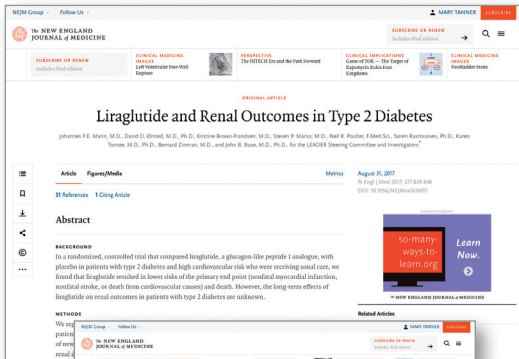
NEJM Group ⌄ Follow Us ⌄

MARY TANNER SUBSCRIBE

The NEW ENGLAND JOURNAL of MEDICINE

SUBSCRIBE OR RENEW Includes iPad edition →

SUBSCRIBE OR RENEW Includes iPad edition

CLINICAL MEDICINE IMAGES Left Ventricular Free-Wall Rupture

PERSPECTIVE The HITECH Era and the Path Forward

CLINICAL IMPLICATIONS Game of TOR — The Target of Rapamycin Rules Four Kingdoms

CLINICAL MEDICINE IMAGES NeoBladder Stone

ORIGINAL ARTICLE

Liraglutide and Renal Outcomes in Type 2 Diabetes

Johannes F.E. Mann, M.D., David D. Ørsted, M.D., Ph.D., Kirstine Brown-Frandsen, M.D., Steven P. Marso, M.D., Neil R. Poulter, F.Med.Sci., Søren Rasmussen, Ph.D., Karen Tornøe, M.D., Ph.D., Bernard Zinman, M.D., and John B. Buse, M.D., Ph.D., for the LEADER Steering Committee and Investigators*

Article Figures/Media Metrics

31 References 1 Citing Article

August 31, 2017
N Engl J Med 2017; 377:839-848
DOI: 10.1056/NEJMoa1616011

Abstract

BACKGROUND

In a randomized, controlled trial that compared liraglutide, a glucagon-like peptide 1 analogue, with placebo in patients with type 2 diabetes and high cardiovascular risk who were receiving usual care, we found that liraglutide resulted in lower risks of the primary end point (nonfatal myocardial infarction, nonfatal stroke, or death from cardiovascular causes) and death. However, the long-term effects of liraglutide on renal outcomes in patients with type 2 diabetes are unknown.

METHODS

We re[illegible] patien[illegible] of new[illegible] renal d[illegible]

ADVERTISEMENT

so-many-ways-to-learn.org

Learn Now.

THE NEW ENGLAND JOURNAL of MEDICINE

Related Articles

NEJM Group ⌄ Follow Us ⌄ MARY TANNER SUBSCRIBE

The NEW ENGLAND JOURNAL of MEDICINE

SUBSCRIBE OR RENEW Includes iPad edition →